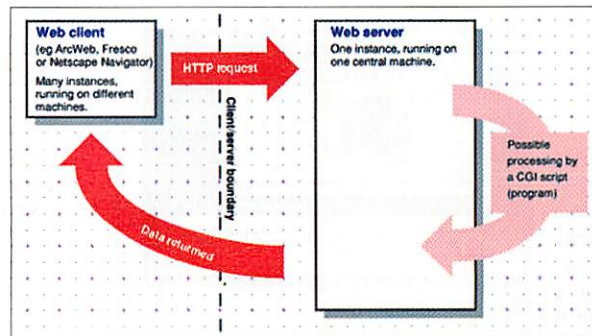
Web client
(eg ArcWeb, Fresco or Netscape Navigator)
Many instances, running on different machines.

HTTP request

Client/server boundary

Web server
One instance, running on one central machine.

Possible processing by a CGI script (program)

Data returned